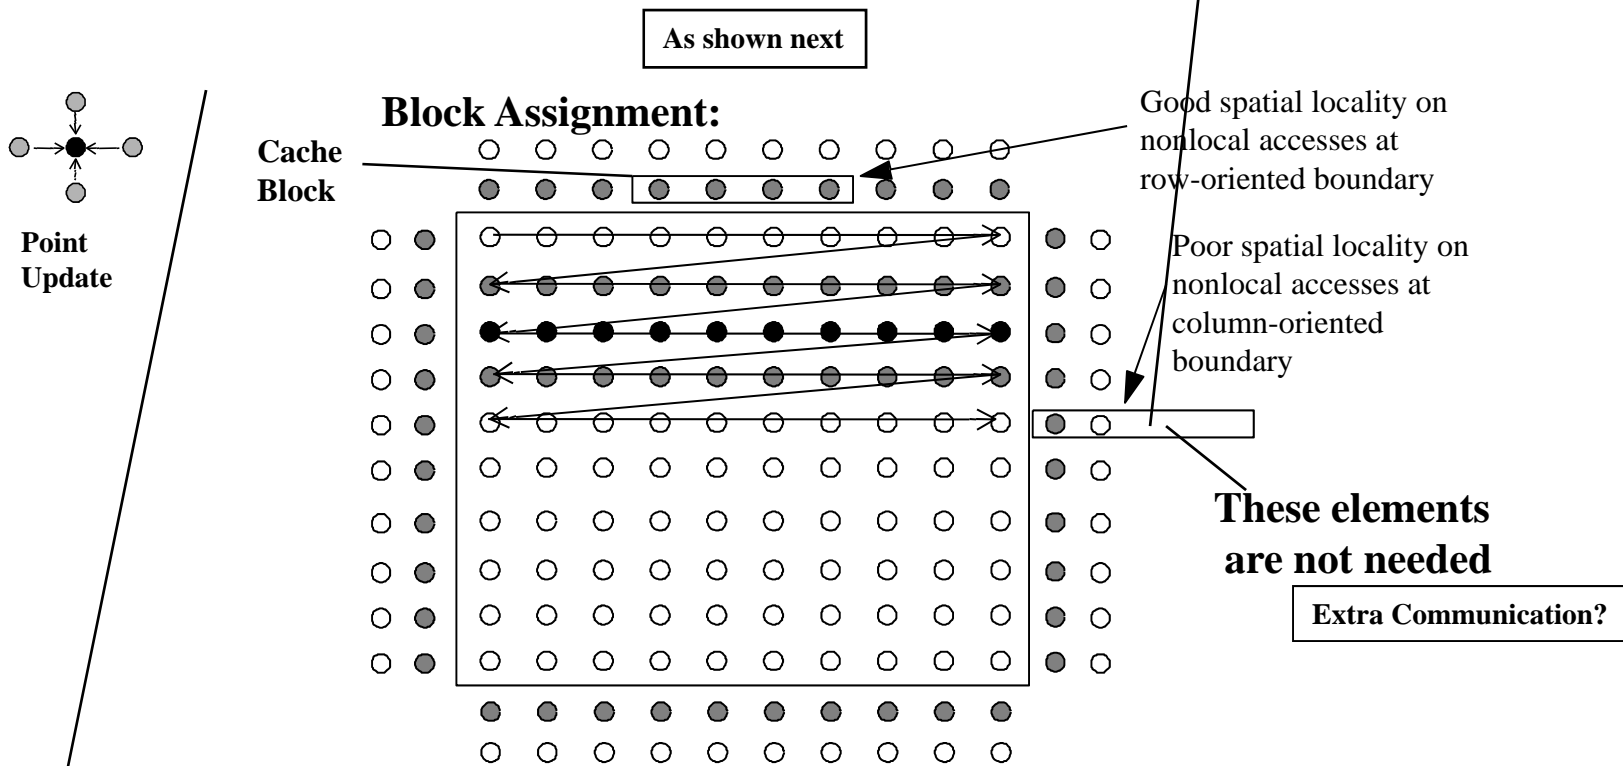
As shown next

Block Assignment:

Point Update

Cache Block

Good spatial locality on nonlocal accesses at row-oriented boundary

Poor spatial locality on nonlocal accesses at column-oriented boundary

These elements are not needed

Extra Communication?